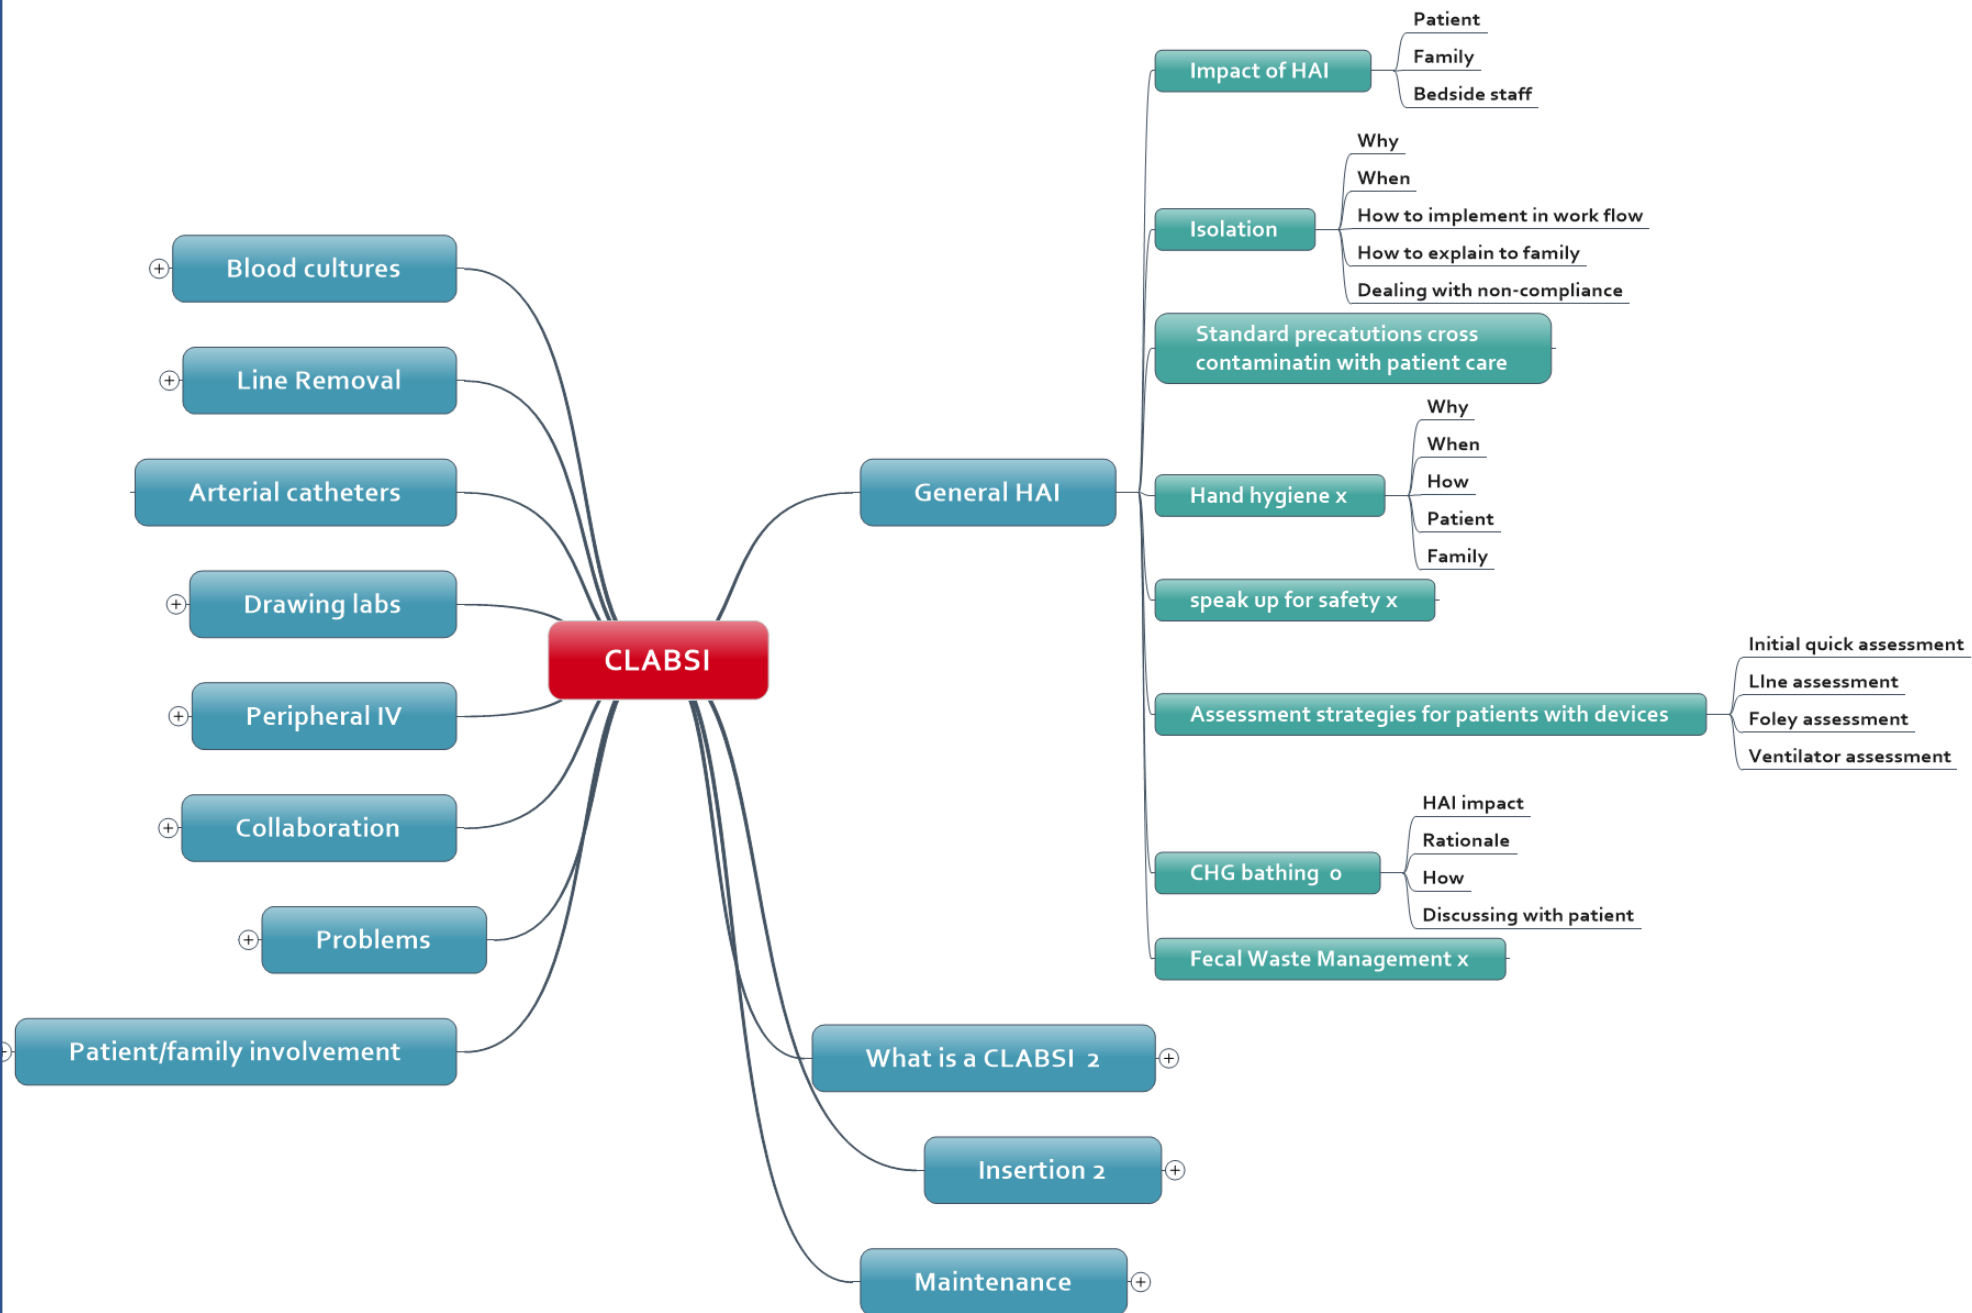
CLABSI

Blood cultures

Line Removal

Arterial catheters

Drawing labs

Peripheral IV

Collaboration

Problems

Patient/family involvement

General HAI

Impact of HAI
Patient
Family
Bedside staff

Isolation
Why
When
How to implement in work flow
How to explain to family
Dealing with non-compliance

Standard precatutions cross contaminatin with patient care

Hand hygiene x
Why
When
How
Patient
Family

speak up for safety x

Assessment strategies for patients with devices
Initial quick assessment
LIne assessment
Foley assessment
Ventilator assessment

CHG bathing o
HAI impact
Rationale
How
Discussing with patient

Fecal Waste Management x

What is a CLABSI 2

Insertion 2

Maintenance